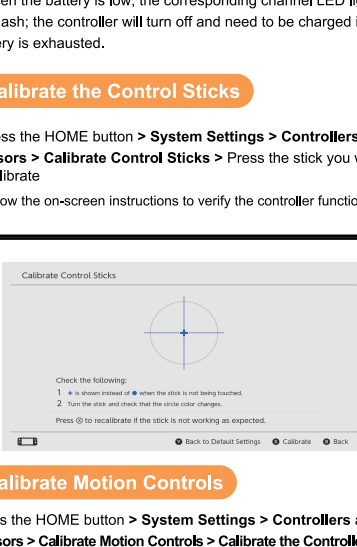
hen the battery is low, the corresponding channel LED li ash; the controller will turn off and need to be charged i ry is exhausted.

alibrate the Control Sticks

ss the HOME button > System Settings > Controllers sors > Calibrate Control Sticks > Press the stick you w librate

ow the on-screen instructions to verify the controller functio

Calibrate Control Sticks

Check the following:

1 + is shown instead of ● when the stick is not being touched.

2 Turn the stick and check that the circle color changes.

Press ⊗ to recalibrate if the stick is not working as expected.

Ⓨ Back to Default Settings Ⓧ Calibrate Ⓑ Back

alibrate Motion Controls

s the HOME button > System Settings > Controllers a sors > Calibrate Motion Controls > Calibrate the Controlle